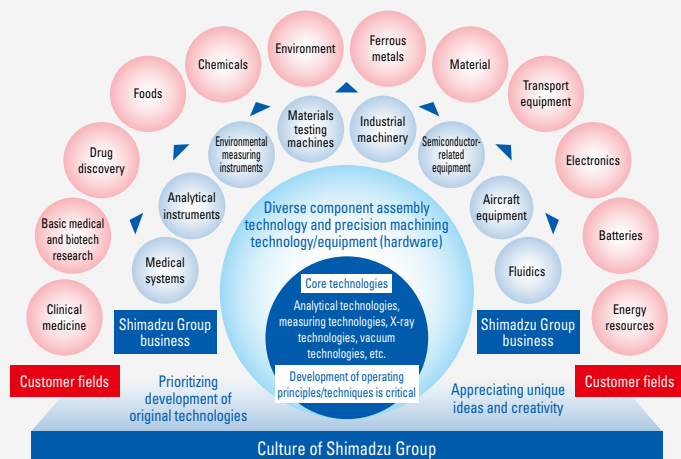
Clinical medicine

Basic medical and biotech research

Drug discovery

Foods

Chemicals

Environment

Ferrous metals

Material

Transport equipment

Electronics

Batteries

Energy resources

Medical systems

Analytical instruments

Environmental measuring instruments

Materials testing machines

Industrial machinery

Semiconductor-related equipment

Aircraft equipment

Fluidics

Diverse component assembly technology and precision machining technology/equipment (hardware)

Core technologies

Analytical technologies, measuring technologies, X-ray technologies, vacuum technologies, etc.

Development of operating principles/techniques is critical

Shimadzu Group business

Shimadzu Group business

Customer fields

Customer fields

Prioritizing development of original technologies

Appreciating unique ideas and creativity

Culture of Shimadzu Group